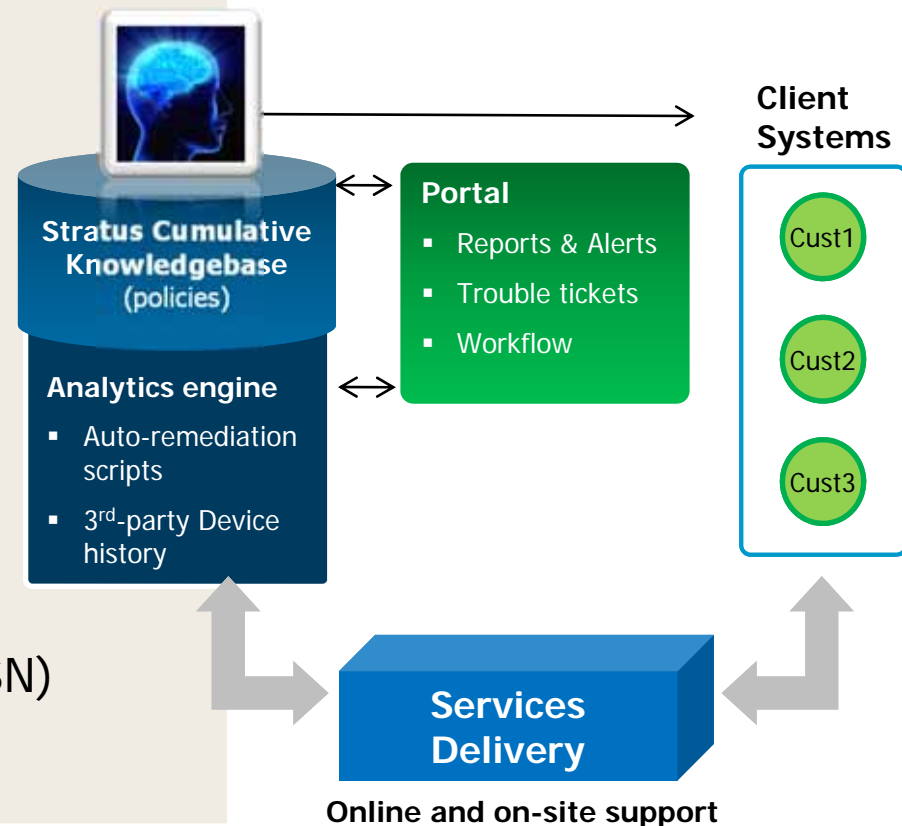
Client Systems

Stratus Cumulative Knowledgebase (policies)

Portal
- Reports & Alerts
- Trouble tickets
- Workflow

Cust1

Cust2

Cust3

Analytics engine
- Auto-remediation scripts
- 3$^{rd}$-party Device history

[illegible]N)

Services Delivery

Online and on-site support